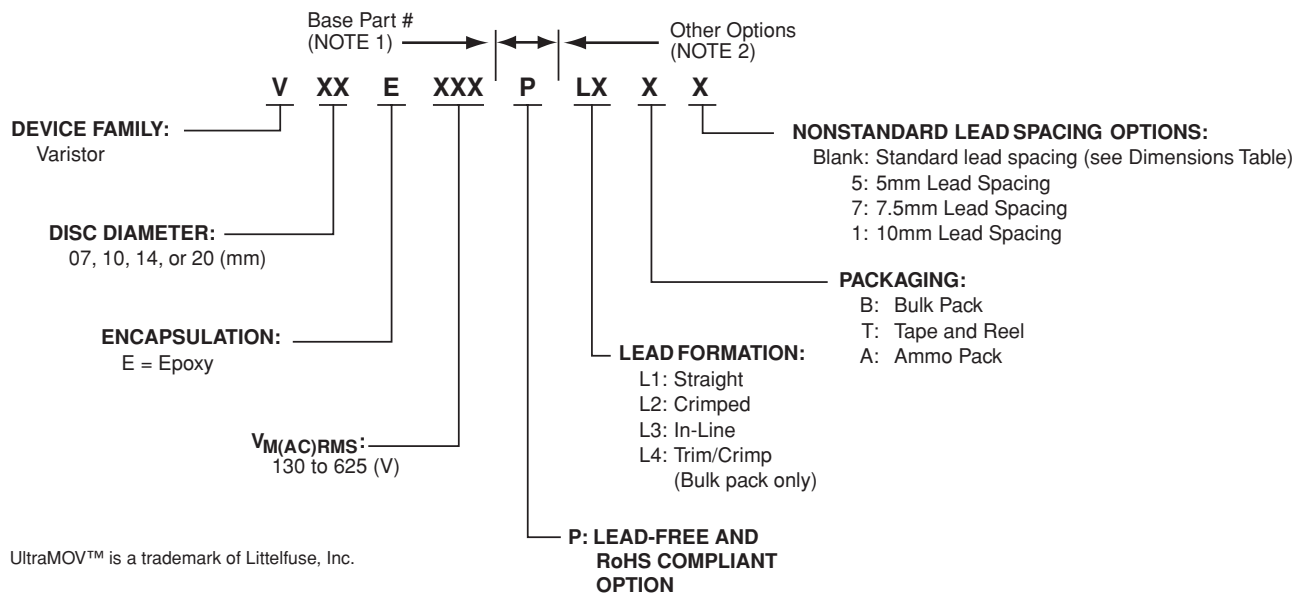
Base Part #
(NOTE 1)

Other Options
(NOTE 2)

V XX E XXX P LX X X

DEVICE FAMILY:
Varistor

DISC DIAMETER:
07, 10, 14, or 20 (mm)

ENCAPSULATION:
E = Epoxy

$V_{M(AC)RMS}$:
130 to 625 (V)

NONSTANDARD LEAD SPACING OPTIONS:
Blank: Standard lead spacing (see Dimensions Table)
5: 5mm Lead Spacing
7: 7.5mm Lead Spacing
1: 10mm Lead Spacing

PACKAGING:
B: Bulk Pack
T: Tape and Reel
A: Ammo Pack

LEAD FORMATION:
L1: Straight
L2: Crimped
L3: In-Line
L4: Trim/Crimp
(Bulk pack only)

P: LEAD-FREE AND RoHS COMPLIANT OPTION

UltraMOV™ is a trademark of Littelfuse, Inc.